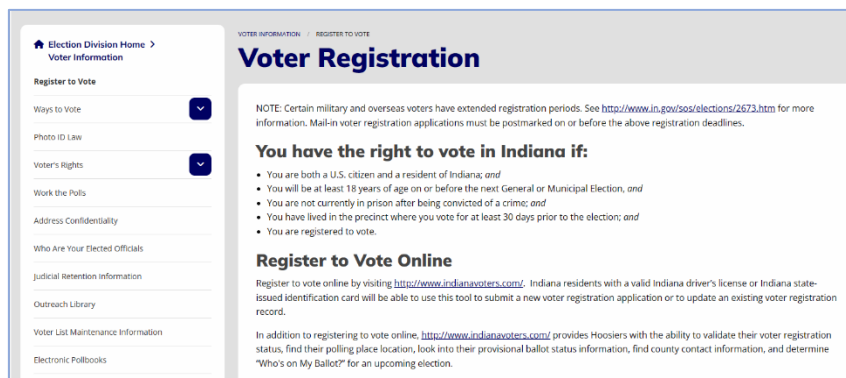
Election Division Home >
Voter Information

Register to Vote

Ways to Vote

Photo ID Law

Voter's Rights

Work the Polls

Address Confidentiality

Who Are Your Elected Officials

Judicial Retention Information

Outreach Library

Voter List Maintenance Information

Electronic Pollbooks

VOTER INFORMATION / REGISTER TO VOTE

Voter Registration

NOTE: Certain military and overseas voters have extended registration periods. See http://www.in.gov/sos/elections/2673.htm for more information. Mail-in voter registration applications must be postmarked on or before the above registration deadlines.

You have the right to vote in Indiana if:

- You are both a U.S. citizen and a resident of Indiana; *and*
- You will be at least 18 years of age on or before the next General or Municipal Election, *and*
- You are not currently in prison after being convicted of a crime; *and*
- You have lived in the precinct where you vote for at least 30 days prior to the election; *and*
- You are registered to vote.

Register to Vote Online

Register to vote online by visiting http://www.indianavoters.com/. Indiana residents with a valid Indiana driver's license or Indiana state-issued identification card will be able to use this tool to submit a new voter registration application or to update an existing voter registration record.

In addition to registering to vote online, http://www.indianavoters.com/ provides Hoosiers with the ability to validate their voter registration status, find their polling place location, look into their provisional ballot status information, find county contact information, and determine "Who's on My Ballot?" for an upcoming election.